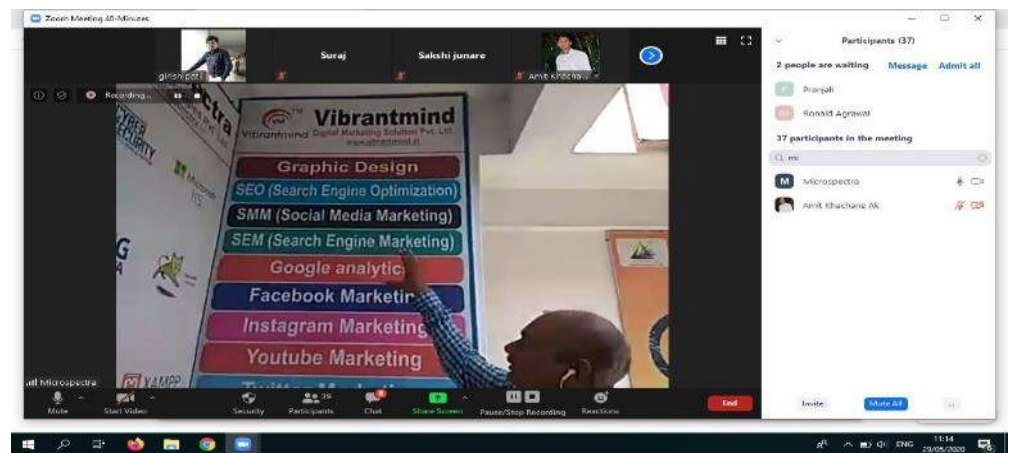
Zoom Meeting 40-Minutes

girish patil
Suraj
Sakshi junare
Amit Khachane

Recording...

Vibrantmind
Vibrantmind Digital Marketing Solution Pvt. Ltd.
www.vibrantmind.in

Graphic Design
SEO (Search Engine Optimization)
SMM (Social Media Marketing)
SEM (Search Engine Marketing)
Google analytic
Facebook Marketin
Instagram Marketing
Youtube Marketing
Twitter Marketi

Microspectra

Mute
Start Video
Security
Participants 39
Chat
Share Screen
Pause/Stop Recording
Reactions
End

Participants (37)
2 people are waiting
Message
Admit all
Pranjali
Ronald Agrawal
37 participants in the meeting
mi
Microspectra
Amit Khachane Ak

Invite
Mute All
...

ENG
11:14
29/05/2020